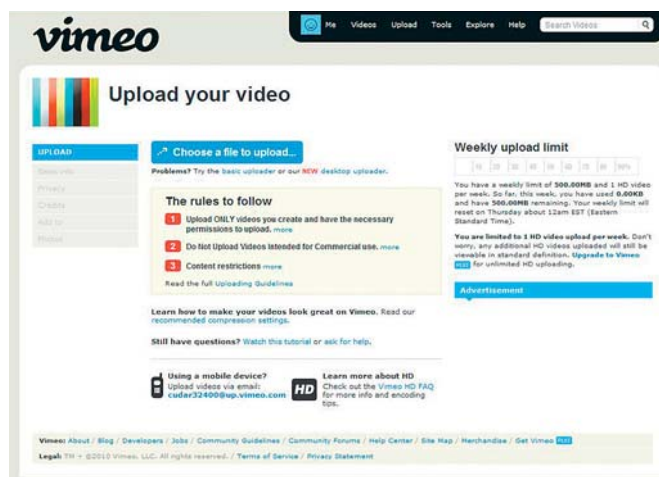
vimeo

Me Videos Upload Tools Explore Help Search Videos

Upload your video

UPLOAD
Basic info
Privacy
Credits
Add to
Photos

Choose a file to upload...

Problems? Try the basic uploader or our NEW desktop uploader.

The rules to follow

1 Upload ONLY videos you create and have the necessary permissions to upload. more

2 Do Not Upload Videos Intended for Commercial use. more

3 Content restrictions more

Read the full Uploading Guidelines

Learn how to make your videos look great on Vimeo. Read our recommended compression settings.

Still have questions? Watch this tutorial or ask for help.

Using a mobile device?
Upload videos via email:
cudar32400@up.vimeo.com

HD Learn more about HD
Check out the Vimeo HD FAQ for more info and encoding tips.

Weekly upload limit

10 20 30 40 50 60 70 80 90%

You have a weekly limit of 500.00MB and 1 HD video per week. So far, this week, you have used 0.00KB and have 500.00MB remaining. Your weekly limit will reset on Thursday about 12am EST (Eastern Standard Time).

You are limited to 1 HD video upload per week. Don't worry, any additional HD videos uploaded will still be viewable in standard definition. Upgrade to Vimeo PLUS for unlimited HD uploading.

Advertisement

Vimeo: About / Blog / Developers / Jobs / Community Guidelines / Community Forums / Help Center / Site Map / Merchandise / Get Vimeo PLUS

Legal: TM + ©2010 Vimeo, LLC. All rights reserved. / Terms of Service / Privacy Statement